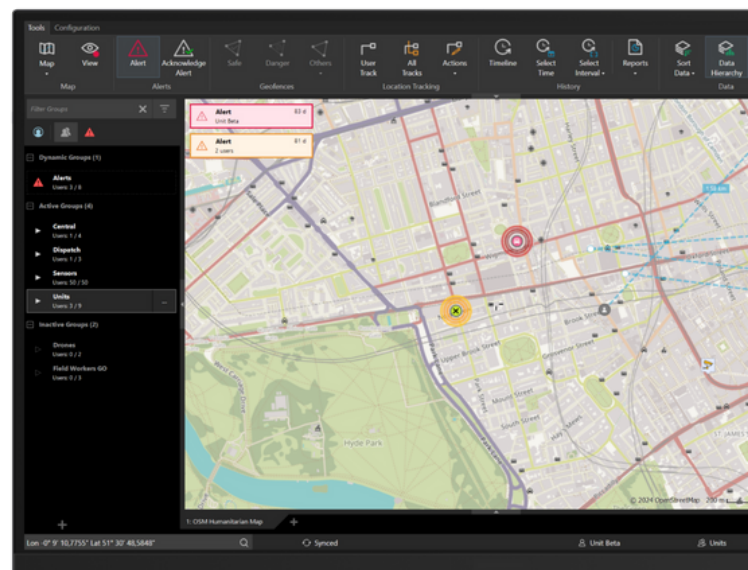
Tools Configuration

Map View Map

Alert Acknowledge Alert Alerts

Safe Danger Others Geofences

User Track All Tracks Actions Location Tracking

Timeline Select Time Select Interval History

Reports

Sort Data Data Hierarchy Data

Filter Groups

Dynamic Groups (1)

Alerts
Users: 3 / 8

Active Groups (4)

Central
Users: 1 / 4

Dispatch
Users: 1 / 3

Sensors
Users: 50 / 50

Units
Users: 0 / 9

Inactive Groups (2)

Drones
Users: 0 / 2

Field Workers GO
Users: 0 / 3

Alert 83 d
Unit Beta

Alert 81 d
2 users

Blandford Street

Upper Brook Street

Brook Street

Grosvenor Street

Mount Street

South Street

Hyde Park

West Carriage Drive

© 2024 OpenStreetMap 200 m

1: OSM Humanitarian Map

Lon -0° 9' 10,7755" Lat 51° 30' 48,5848"

Synced

Unit Beta

Units